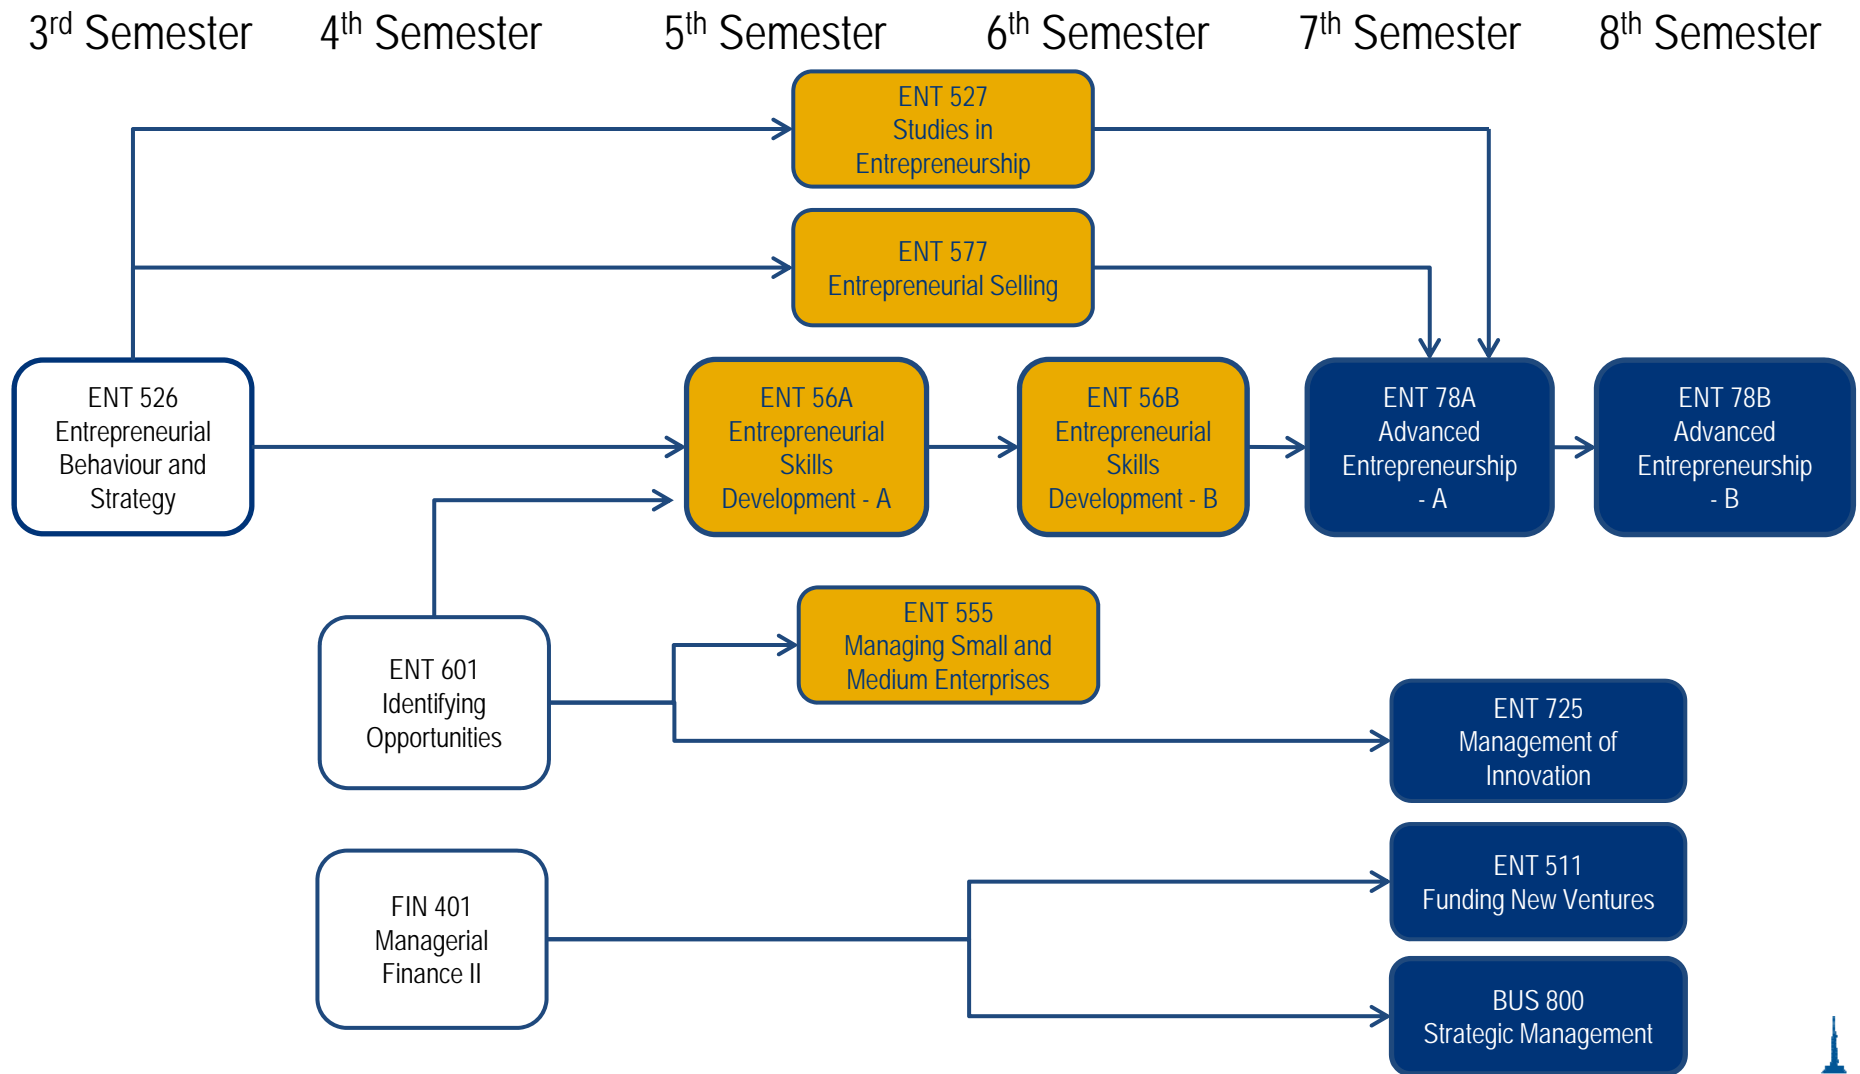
3$^{rd}$ Semester 4$^{th}$ Semester 5$^{th}$ Semester 6$^{th}$ Semester 7$^{th}$ Semester 8$^{th}$ Semester

ENT 527
Studies in Entrepreneurship

ENT 577
Entrepreneurial Selling

ENT 526
Entrepreneurial Behaviour and Strategy

ENT 56A
Entrepreneurial Skills Development - A

ENT 56B
Entrepreneurial Skills Development - B

ENT 78A
Advanced Entrepreneurship - A

ENT 78B
Advanced Entrepreneurship - B

ENT 601
Identifying Opportunities

ENT 555
Managing Small and Medium Enterprises

ENT 725
Management of Innovation

FIN 401
Managerial Finance II

ENT 511
Funding New Ventures

BUS 800
Strategic Management